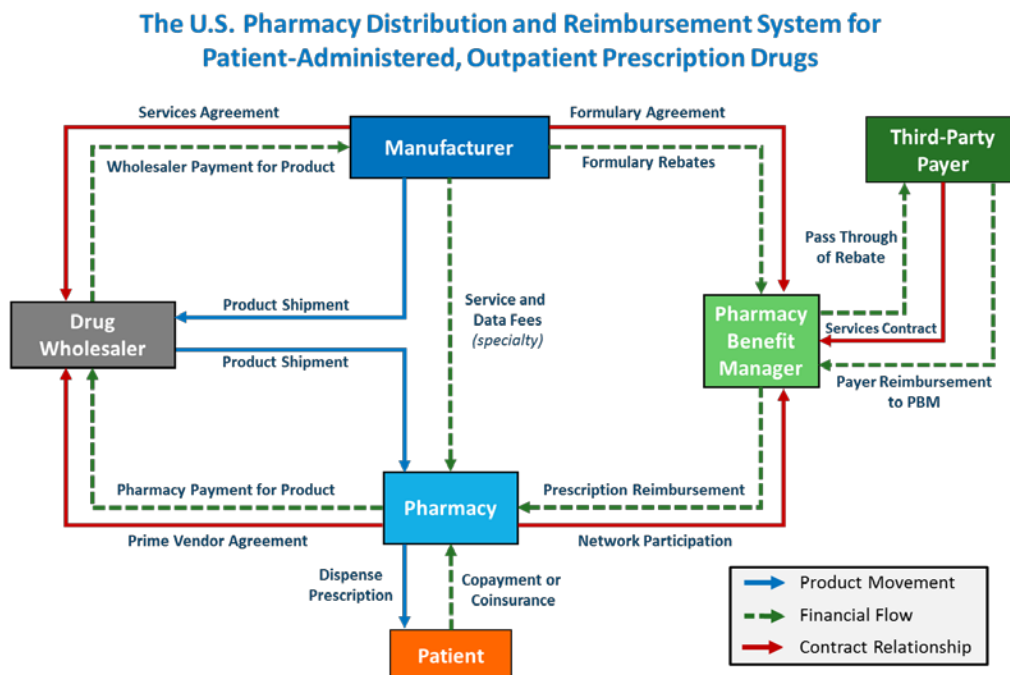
The U.S. Pharmacy Distribution and Reimbursement System for Patient-Administered, Outpatient Prescription Drugs

Services Agreement

Manufacturer

Formulary Agreement

Wholesaler Payment for Product

Formulary Rebates

Third-Party Payer

Pass Through of Rebate

Drug Wholesaler

Product Shipment

Service and Data Fees (specialty)

Pharmacy Benefit Manager

Services Contract

Product Shipment

Payer Reimbursement to PBM

Pharmacy Payment for Product

Pharmacy

Prescription Reimbursement

Prime Vendor Agreement

Network Participation

Dispense Prescription

Copayment or Coinsurance

Patient

Product Movement

Financial Flow

Contract Relationship